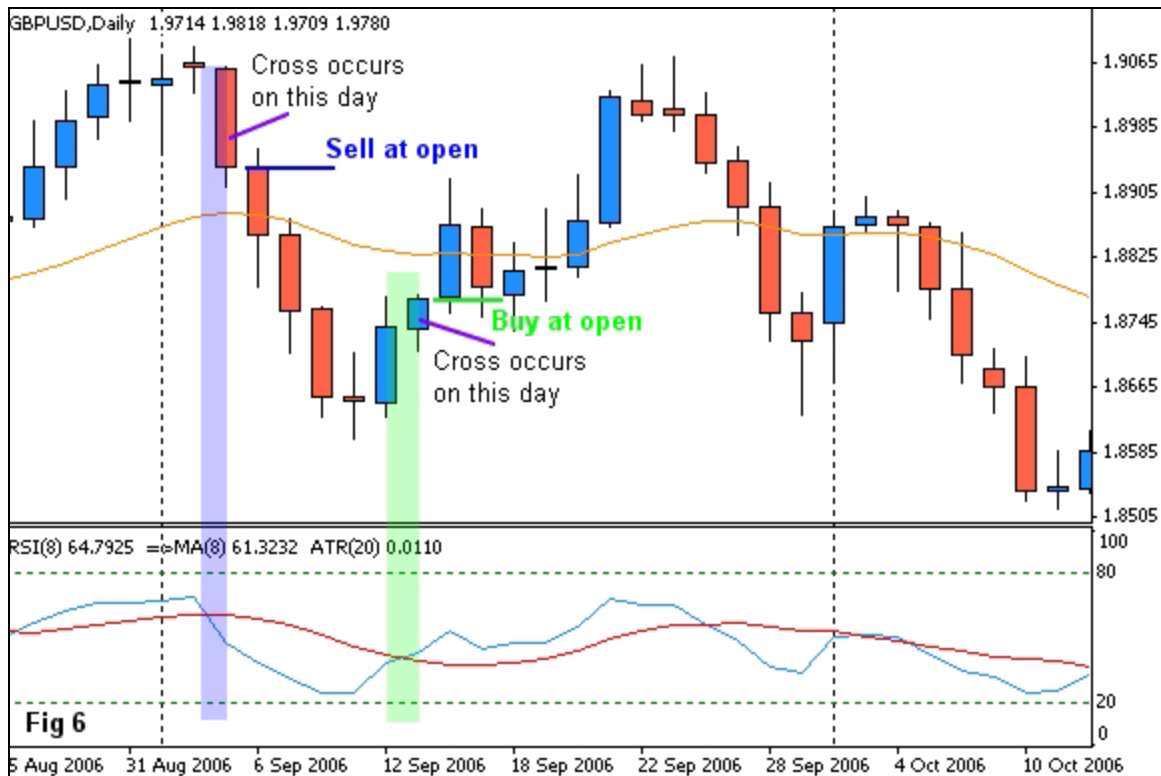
GBPUSD,Daily 1.9714 1.9818 1.9709 1.9780

Cross occurs on this day

Sell at open

Buy at open

Cross occurs on this day

1.9065
1.8985
1.8905
1.8825
1.8745
1.8665
1.8585
1.8505

RSI(8) 64.7925 =eMA(8) 61.3232 ATR(20) 0.0110

100
80
20
0

Fig 6

5 Aug 2006 31 Aug 2006 6 Sep 2006 12 Sep 2006 18 Sep 2006 22 Sep 2006 28 Sep 2006 4 Oct 2006 10 Oct 2006